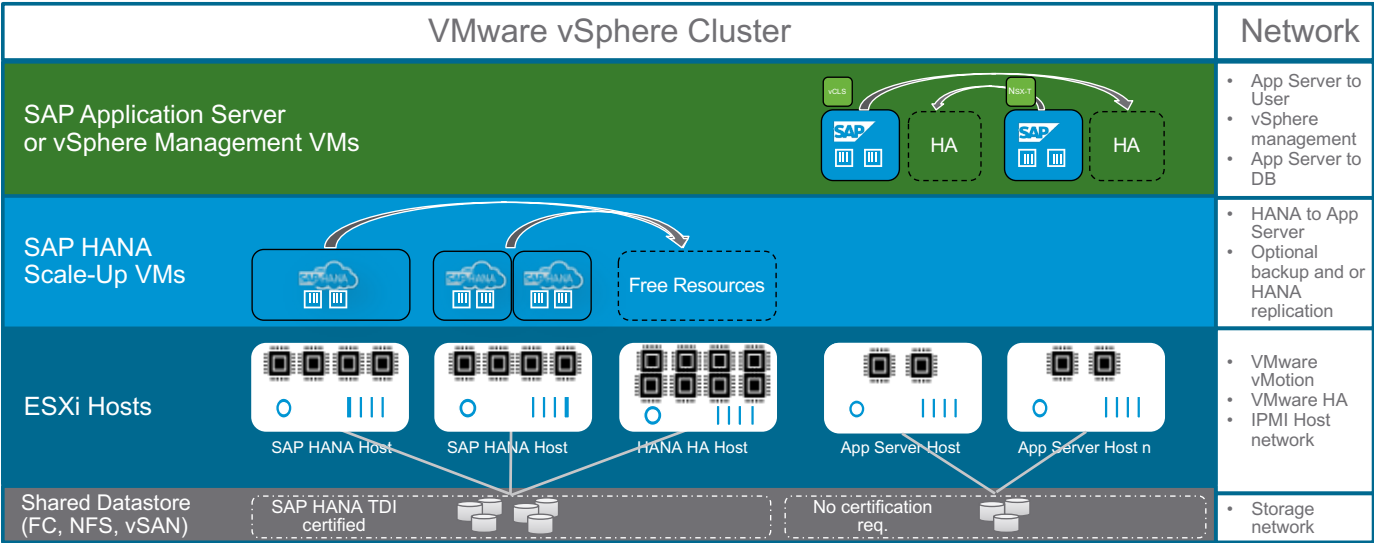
VMware vSphere Cluster

Network

SAP Application Server or vSphere Management VMs

vCLS

NSX-T

SAP

HA

SAP

HA

• App Server to User
• vSphere management
• App Server to DB

SAP HANA Scale-Up VMs

SAP HANA

SAP HANA

SAP HANA

Free Resources

• HANA to App Server
• Optional backup and or HANA replication

ESXi Hosts

SAP HANA Host

SAP HANA Host

HANA HA Host

App Server Host

App Server Host n

• VMware vMotion
• VMware HA
• IPMI Host network

Shared Datastore (FC, NFS, vSAN)

SAP HANA TDI certified

No certification req.

• Storage network